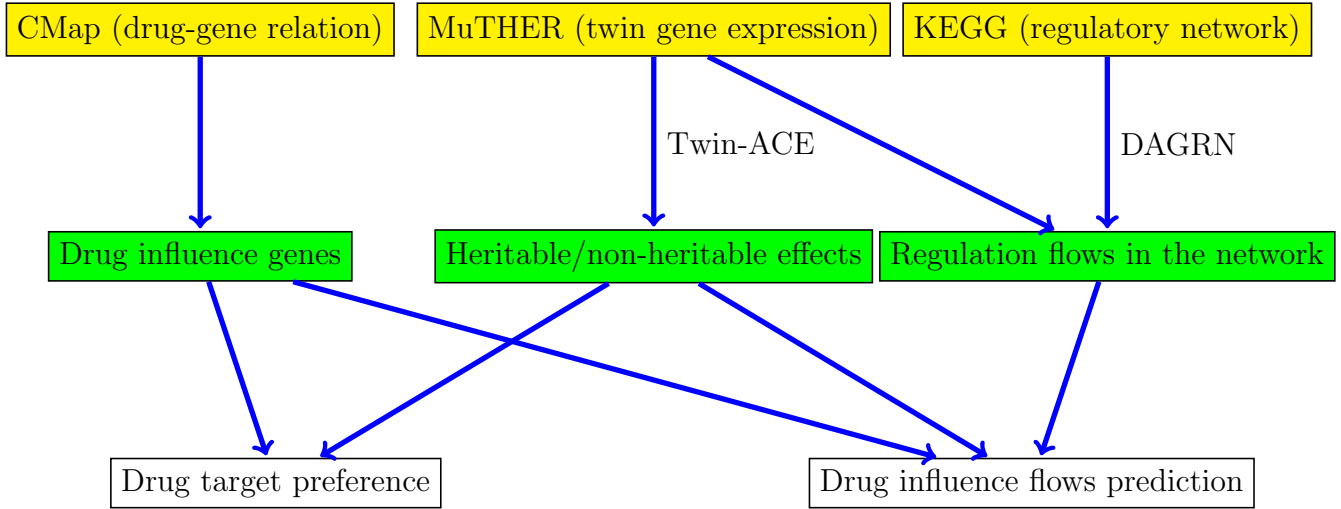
CMap (drug-gene relation)

MuTHER (twin gene expression)

KEGG (regulatory network)

Twin-ACE

DAGRN

Drug influence genes

Heritable/non-heritable effects

Regulation flows in the network

Drug target preference

Drug influence flows prediction